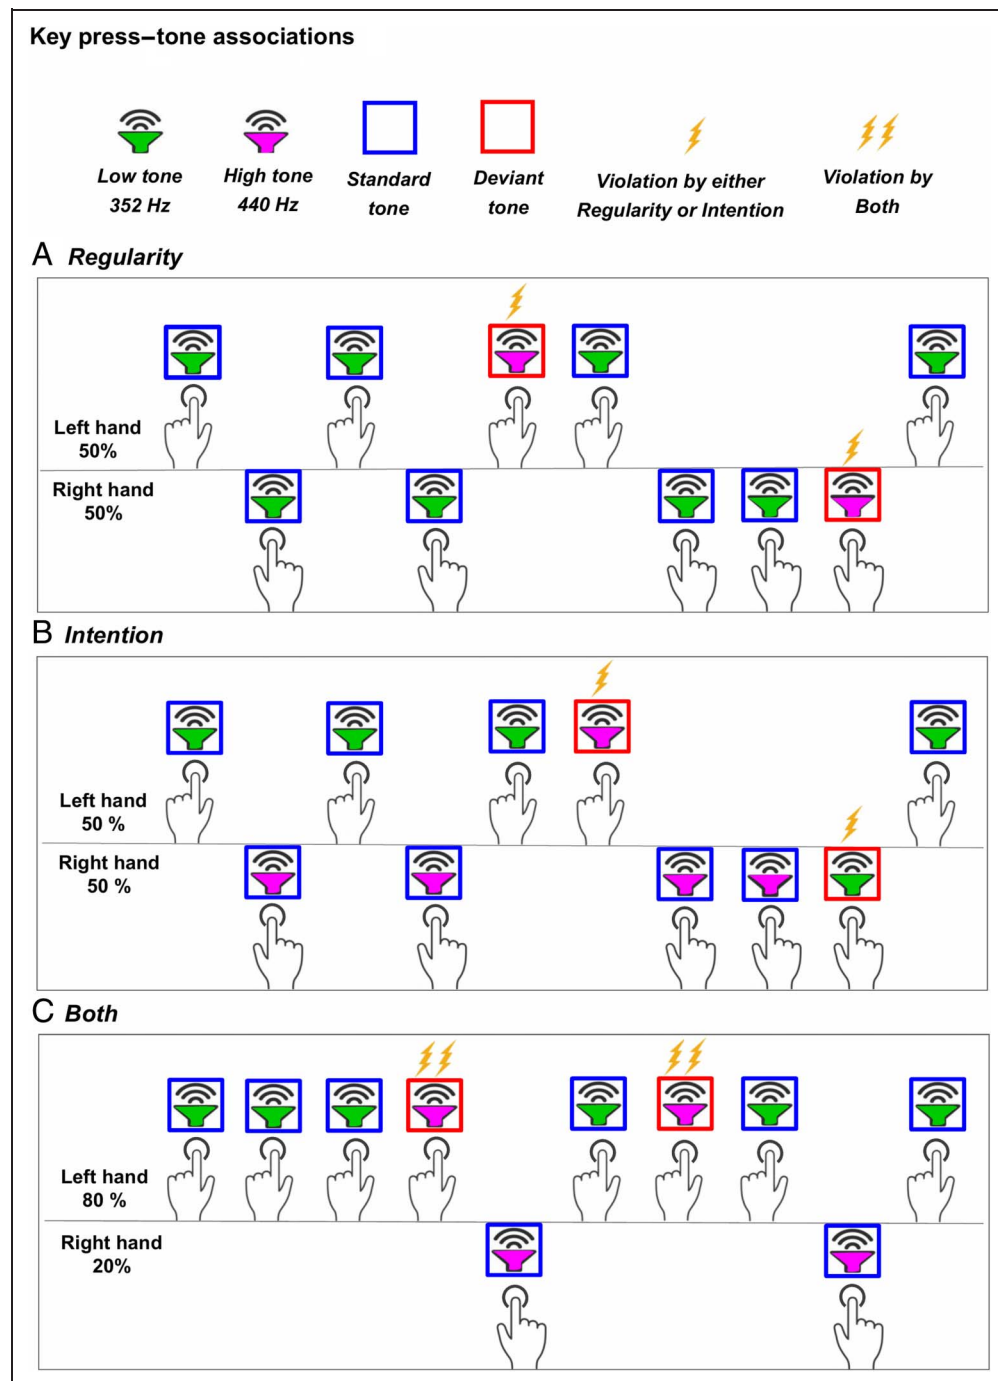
Key press–tone associations

Low tone 352 Hz

High tone 440 Hz

Standard tone

Deviant tone

Violation by either Regularity or Intention

Violation by Both

A Regularity

Left hand 50%

Right hand 50%

B Intention

Left hand 50 %

Right hand 50 %

C Both

Left hand 80 %

Right hand 20%